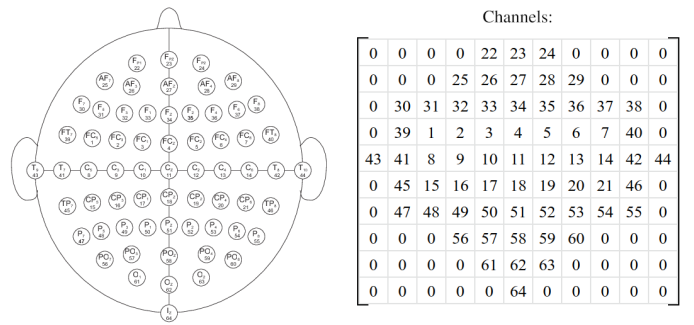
Channels:

| 0 | 0 | 0 | 0 | 22 | 23 | 24 | 0 | 0 | 0 | 0 |
|---|---|---|---|---|---|---|---|---|---|---|
| 0 | 0 | 0 | 25 | 26 | 27 | 28 | 29 | 0 | 0 | 0 |
| 0 | 30 | 31 | 32 | 33 | 34 | 35 | 36 | 37 | 38 | 0 |
| 0 | 39 | 1 | 2 | 3 | 4 | 5 | 6 | 7 | 40 | 0 |
| 43 | 41 | 8 | 9 | 10 | 11 | 12 | 13 | 14 | 42 | 44 |
| 0 | 45 | 15 | 16 | 17 | 18 | 19 | 20 | 21 | 46 | 0 |
| 0 | 47 | 48 | 49 | 50 | 51 | 52 | 53 | 54 | 55 | 0 |
| 0 | 0 | 0 | 56 | 57 | 58 | 59 | 60 | 0 | 0 | 0 |
| 0 | 0 | 0 | 0 | 61 | 62 | 63 | 0 | 0 | 0 | 0 |
| 0 | 0 | 0 | 0 | 0 | 64 | 0 | 0 | 0 | 0 | 0 |

$F_{P1}$ 22 $F_{PZ}$ 23 $F_{P2}$ 24
$AF_7$ 25 $AF_3$ 26 $AF_Z$ 27 $AF_4$ 28 $AF_8$ 29
$F_7$ 30 $F_5$ 31 $F_3$ 32 $F_1$ 33 $F_Z$ 34 $F_2$ 35 $F_4$ 36 $F_6$ 37 $F_8$ 38
$FT_7$ 39 $FC_5$ 1 $FC_3$ 2 $FC_1$ 3 $FC_Z$ 4 $FC_2$ 5 $FC_4$ 6 $FC_6$ 7 $FT_8$ 40
$T_9$ 43 $T_7$ 41 $C_5$ 8 $C_3$ 9 $C_1$ 10 $C_Z$ 11 $C_2$ 12 $C_4$ 13 $C_6$ 14 $T_8$ 42 $T_{10}$ 44
$TP_7$ 45 $CP_5$ 15 $CP_3$ 16 $CP_1$ 17 $CP_Z$ 18 $CP_2$ 19 $CP_4$ 20 $CP_6$ 21 $TP_8$ 46
$P_7$ 47 $P_5$ 48 $P_3$ 49 $P_1$ 50 $P_Z$ 51 $P_2$ 52 $P_4$ 53 $P_6$ 54 $P_8$ 55
$PO_7$ 56 $PO_3$ 57 $PO_Z$ 58 $PO_4$ 59 $PO_8$ 60
$O_1$ 61 $O_Z$ 62 $O_2$ 63
$I_Z$ 64